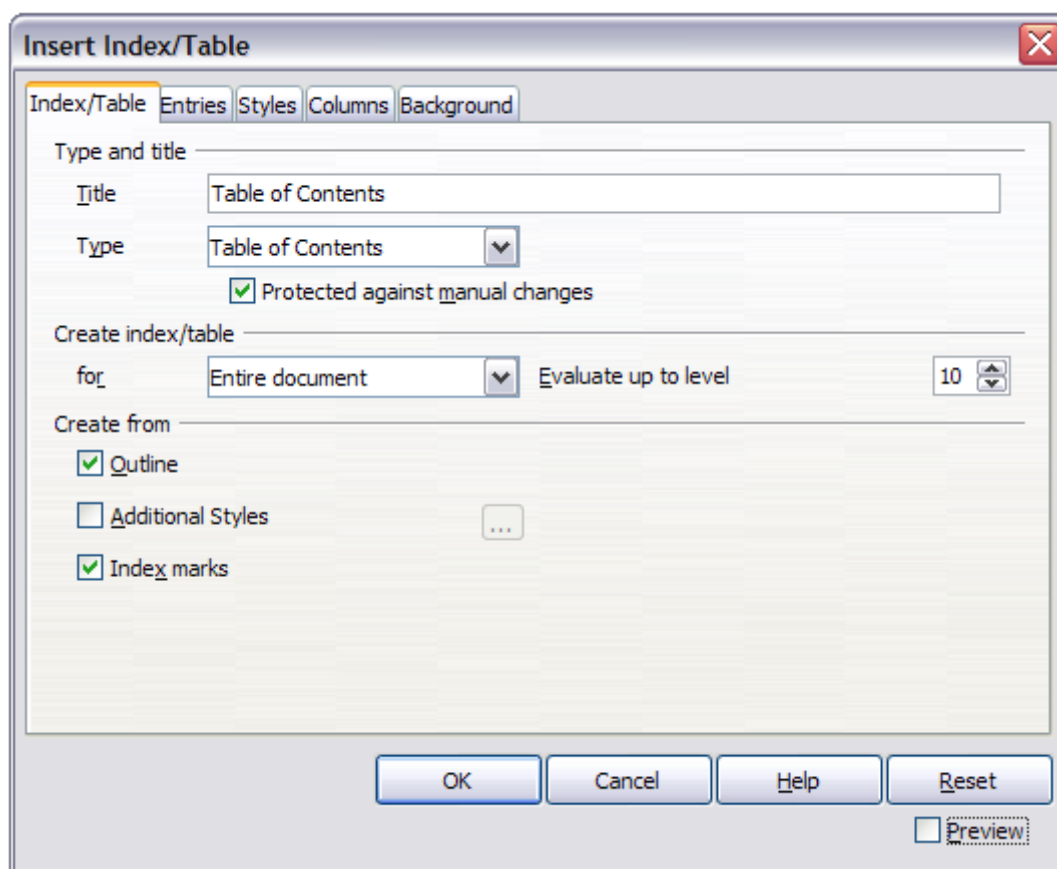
Insert Index/Table

Index/Table Entries Styles Columns Background

Type and title

Title Table of Contents

Type Table of Contents

Protected against manual changes

Create index/table

for Entire document Evaluate up to level 10

Create from

Outline

Additional Styles ...

Index marks

OK Cancel Help Reset

Preview